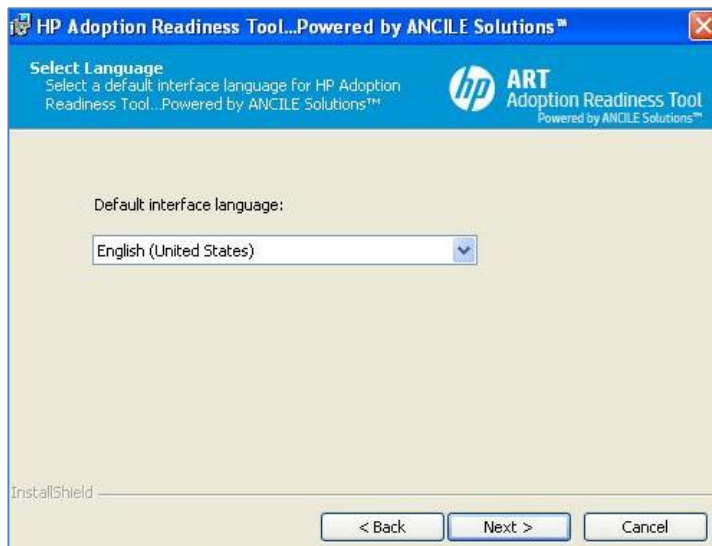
HP Adoption Readiness Tool...Powered by ANCILE Solutions™

Select Language
Select a default interface language for HP Adoption Readiness Tool...Powered by ANCILE Solutions™

hp ART
Adoption Readiness Tool
Powered by ANCILE Solutions™

Default interface language:

English (United States)

InstallShield

< Back Next > Cancel